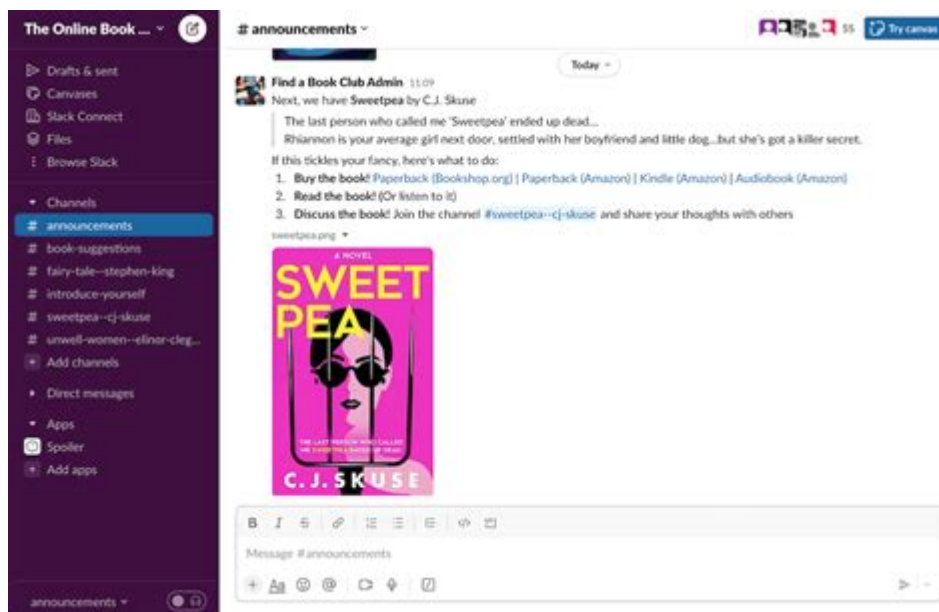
The Online Book ...

Drafts & sent
Canvases
Slack Connect
Files
Browse Slack

Channels
# announcements
# book-suggestions
# fairy-tale--stephen-king
# introduce-yourself
# sweetpea--cj-skuse
# unwell-women--elinor-cleg...
Add channels

Direct messages

Apps
Spoiler
Add apps

announcements

# announcements

55 Try canvas

Today

Find a Book Club Admin 11:09
Next, we have Sweetpea by C.J. Skuse

The last person who called me 'Sweetpea' ended up dead...
Rhiannon is your average girl next door, settled with her boyfriend and little dog...but she's got a killer secret.

If this tickles your fancy, here's what to do:
1. Buy the book! Paperback (Bookshop.org) | Paperback (Amazon) | Kindle (Amazon) | Audiobook (Amazon)
2. Read the book! (Or listen to it)
3. Discuss the book! Join the channel #sweetpea--cj-skuse and share your thoughts with others

sweetpea.png

A NOVEL
SWEET PEA
THE LAST PERSON WHO CALLED ME SWEETPEA ENDED UP DEAD
C.J. SKUSE

Message #announcements